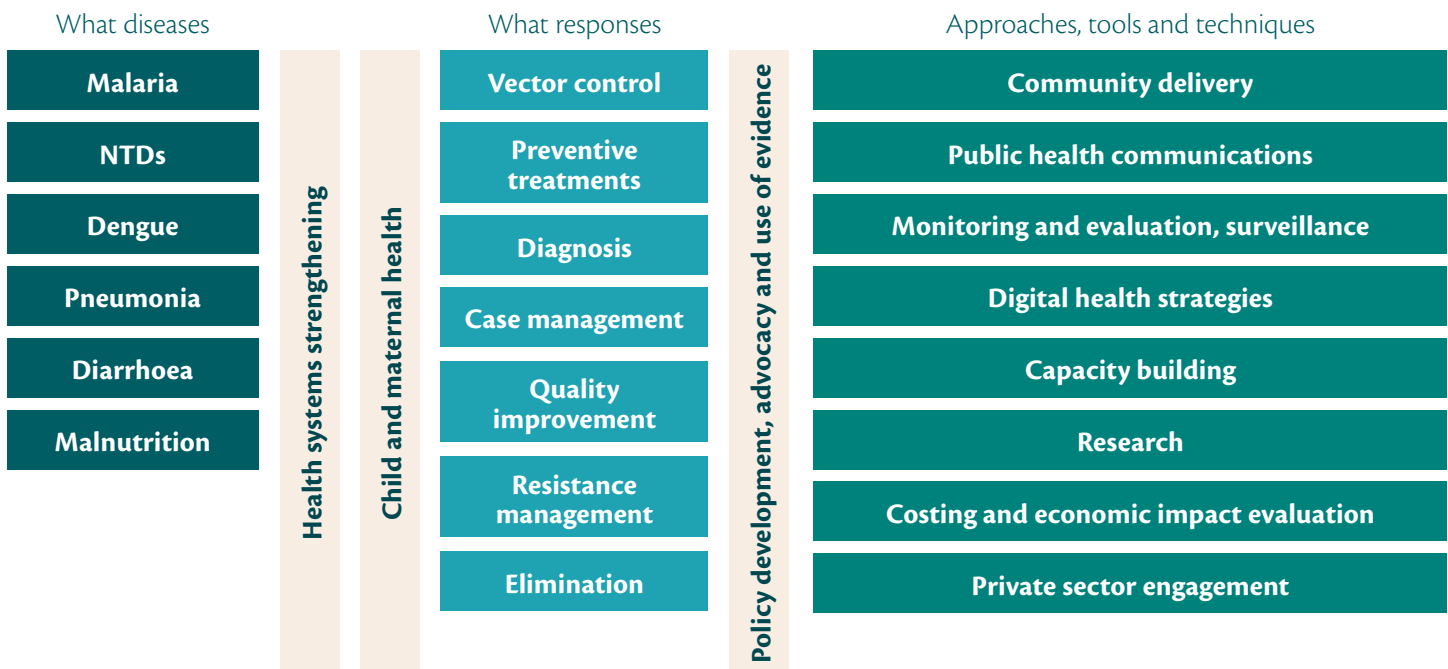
What diseases

Malaria

NTDs

Dengue

Pneumonia

Diarrhoea

Malnutrition

Health systems strengthening

Child and maternal health

What responses

Vector control

Preventive treatments

Diagnosis

Case management

Quality improvement

Resistance management

Elimination

Policy development, advocacy and use of evidence

Approaches, tools and techniques

Community delivery

Public health communications

Monitoring and evaluation, surveillance

Digital health strategies

Capacity building

Research

Costing and economic impact evaluation

Private sector engagement